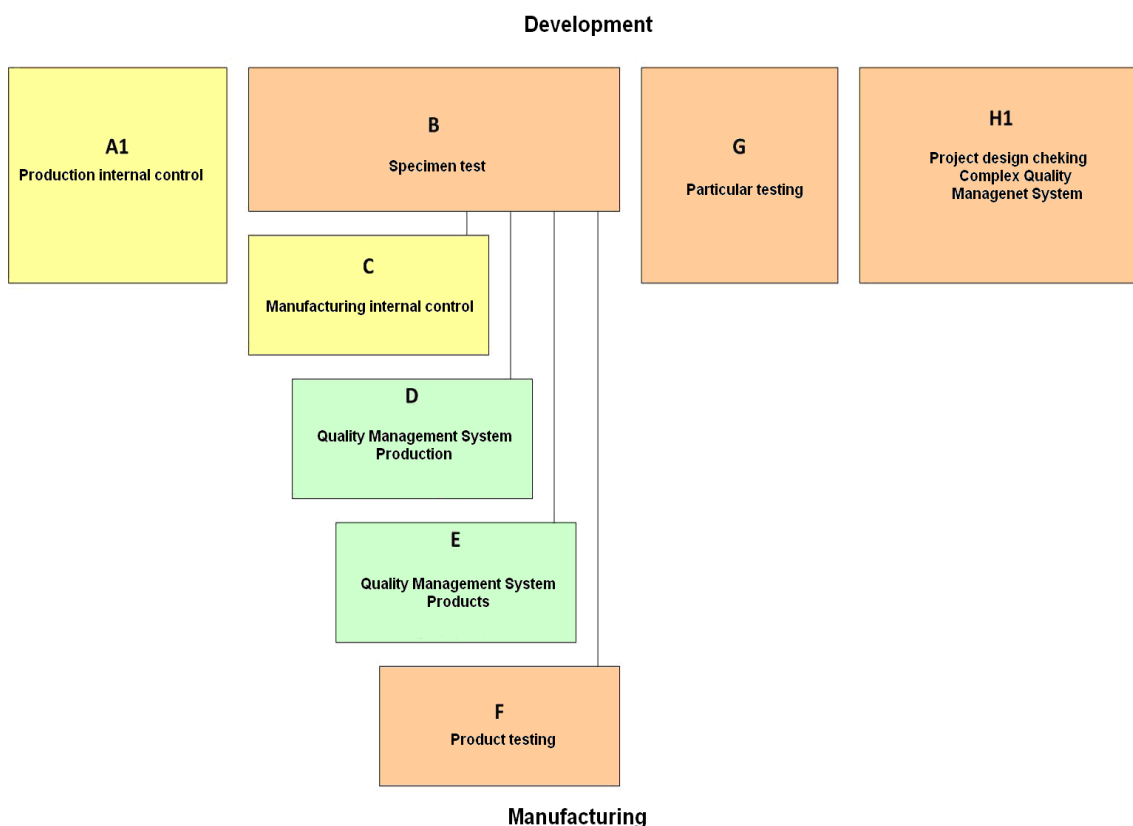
Development

A1
Production internal control

B
Specimen test

G
Particular testing

H1
Project design cheking
Complex Quality
Managenet System

C
Manufacturing internal control

D
Quality Management System
Production

E
Quality Management System
Products

F
Product testing

Manufacturing